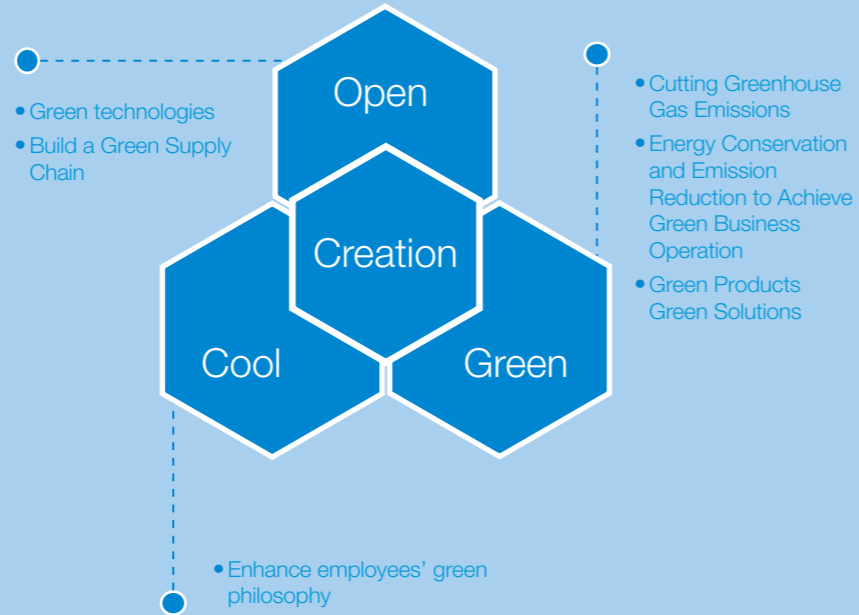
• Green technologies
• Build a Green Supply Chain

Open

Creation

Cool

Green

• Cutting Greenhouse Gas Emissions
• Energy Conservation and Emission Reduction to Achieve Green Business Operation
• Green Products Green Solutions

• Enhance employees' green philosophy